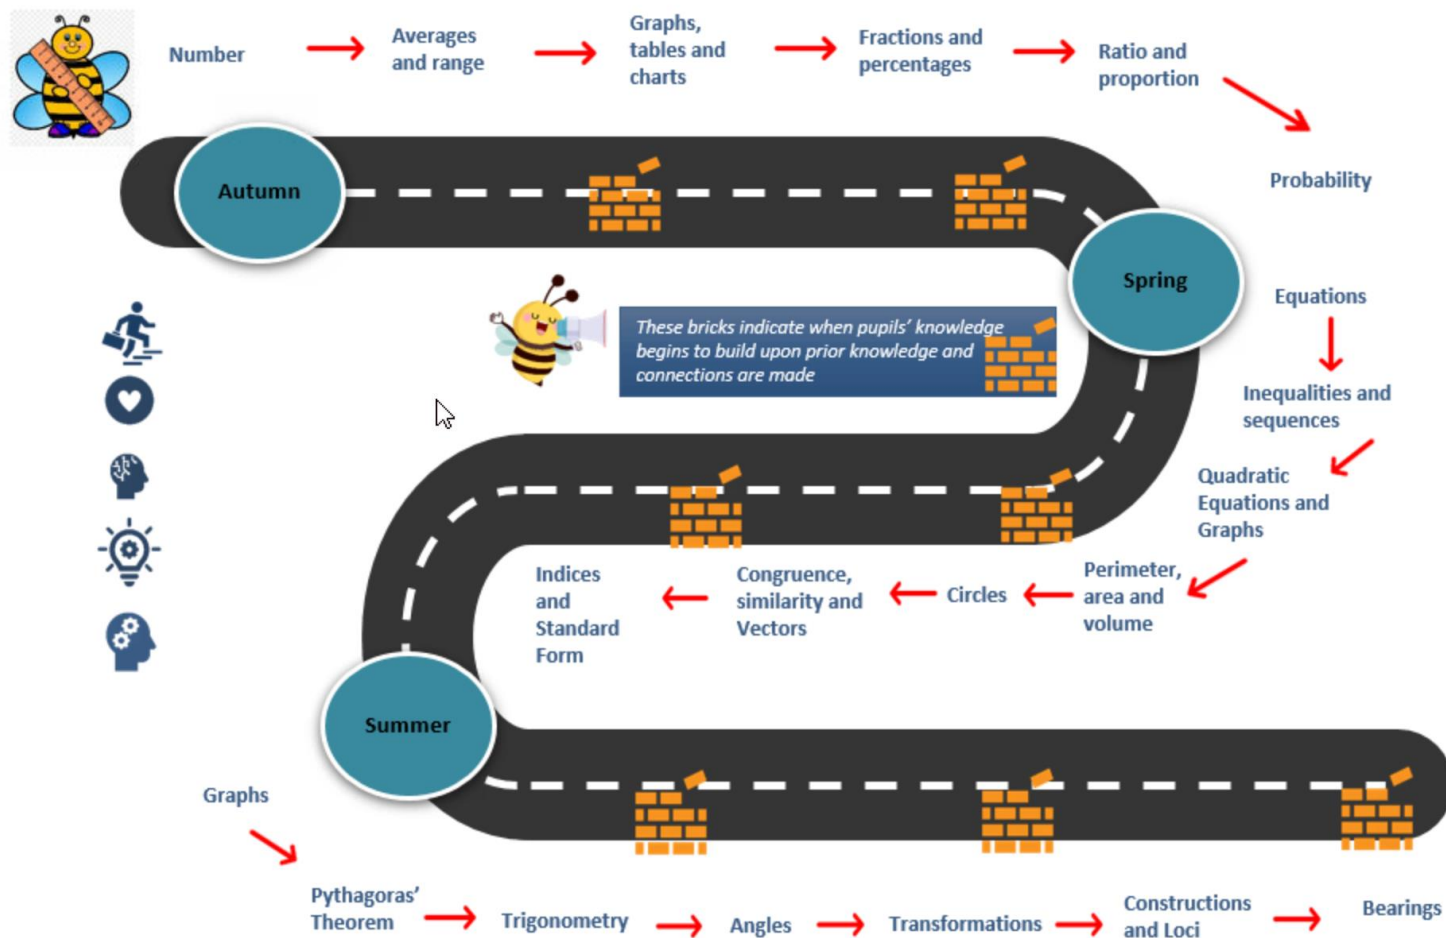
Number

Averages and range

Graphs, tables and charts

Fractions and percentages

Ratio and proportion

Probability

Autumn

Spring

These bricks indicate when pupils' knowledge begins to build upon prior knowledge and connections are made

Equations

Inequalities and sequences

Quadratic Equations and Graphs

Perimeter, area and volume

Circles

Congruence, similarity and Vectors

Indices and Standard Form

Summer

Graphs

Pythagoras' Theorem

Trigonometry

Angles

Transformations

Constructions and Loci

Bearings